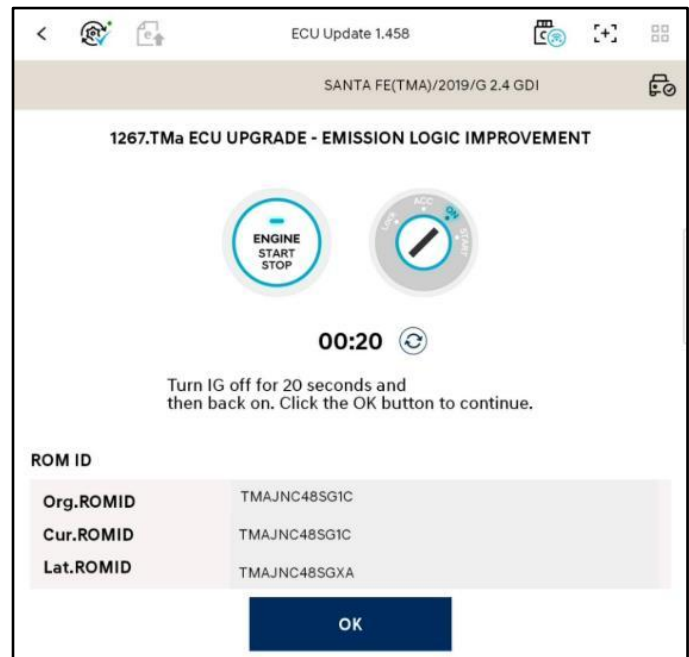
ECU Update 1.458

SANTA FE(TMA)/2019/G 2.4 GDI

1267.TMa ECU UPGRADE - EMISSION LOGIC IMPROVEMENT

ENGINE
START
STOP

LOCK ACC ON START

00:20

Turn IG off for 20 seconds and then back on. Click the OK button to continue.

ROM ID

| Org.ROMID | TMAJNC48SG1C |
|---|---|
| Cur.ROMID | TMAJNC48SG1C |
| Lat.ROMID | TMAJNC48SGXA |

OK